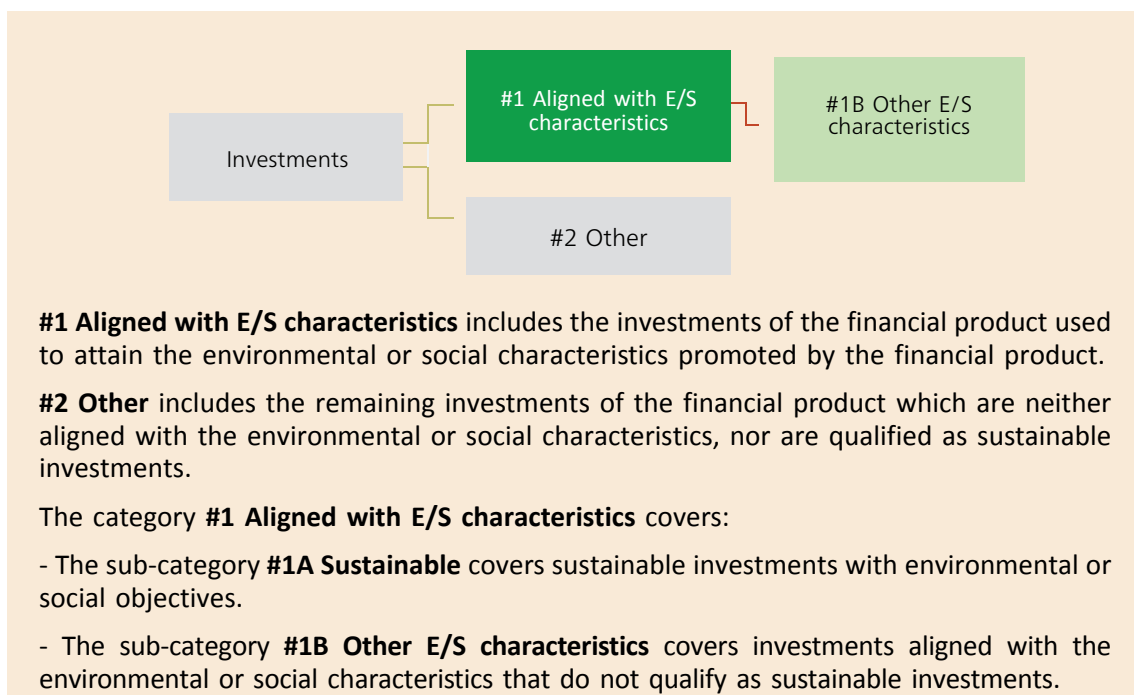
Investments

#1 Aligned with E/S characteristics

#1B Other E/S characteristics

#2 Other

**#1 Aligned with E/S characteristics** includes the investments of the financial product used to attain the environmental or social characteristics promoted by the financial product.

**#2 Other** includes the remaining investments of the financial product which are neither aligned with the environmental or social characteristics, nor are qualified as sustainable investments.

The category **#1 Aligned with E/S characteristics** covers:

- The sub-category **#1A Sustainable** covers sustainable investments with environmental or social objectives.

- The sub-category **#1B Other E/S characteristics** covers investments aligned with the environmental or social characteristics that do not qualify as sustainable investments.